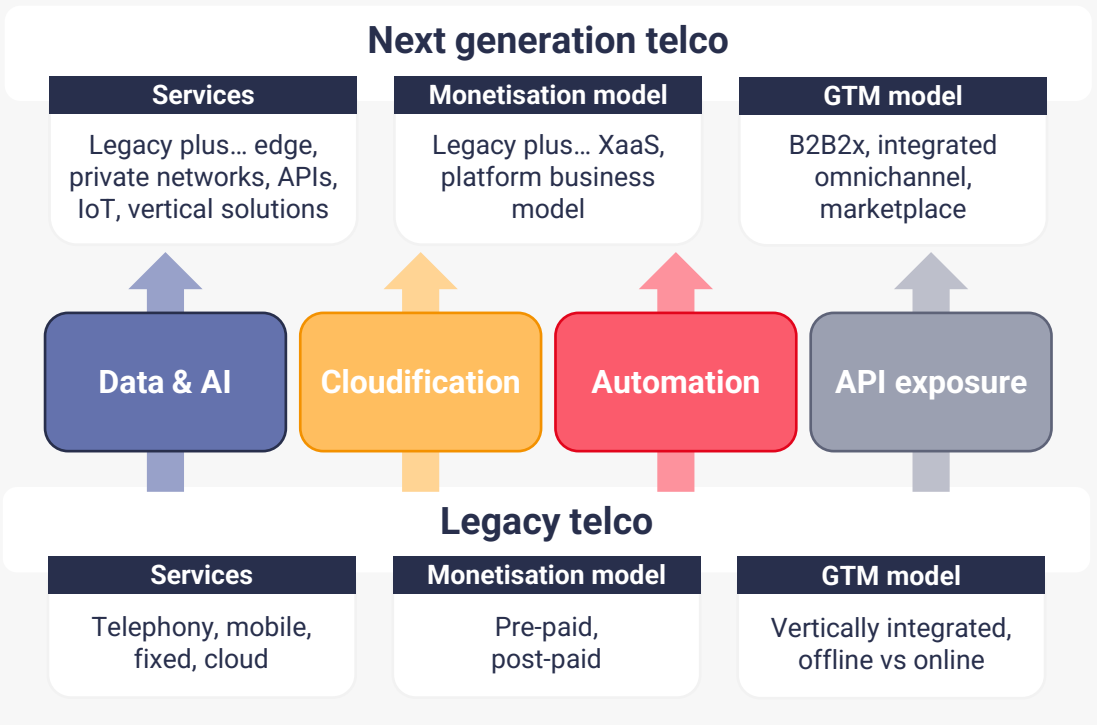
Next generation telco

Services

Legacy plus… edge, private networks, APIs, IoT, vertical solutions

Monetisation model

Legacy plus… XaaS, platform business model

GTM model

B2B2x, integrated omnichannel, marketplace

Data & AI

Cloudification

Automation

API exposure

Legacy telco

Services

Telephony, mobile, fixed, cloud

Monetisation model

Pre-paid, post-paid

GTM model

Vertically integrated, offline vs online